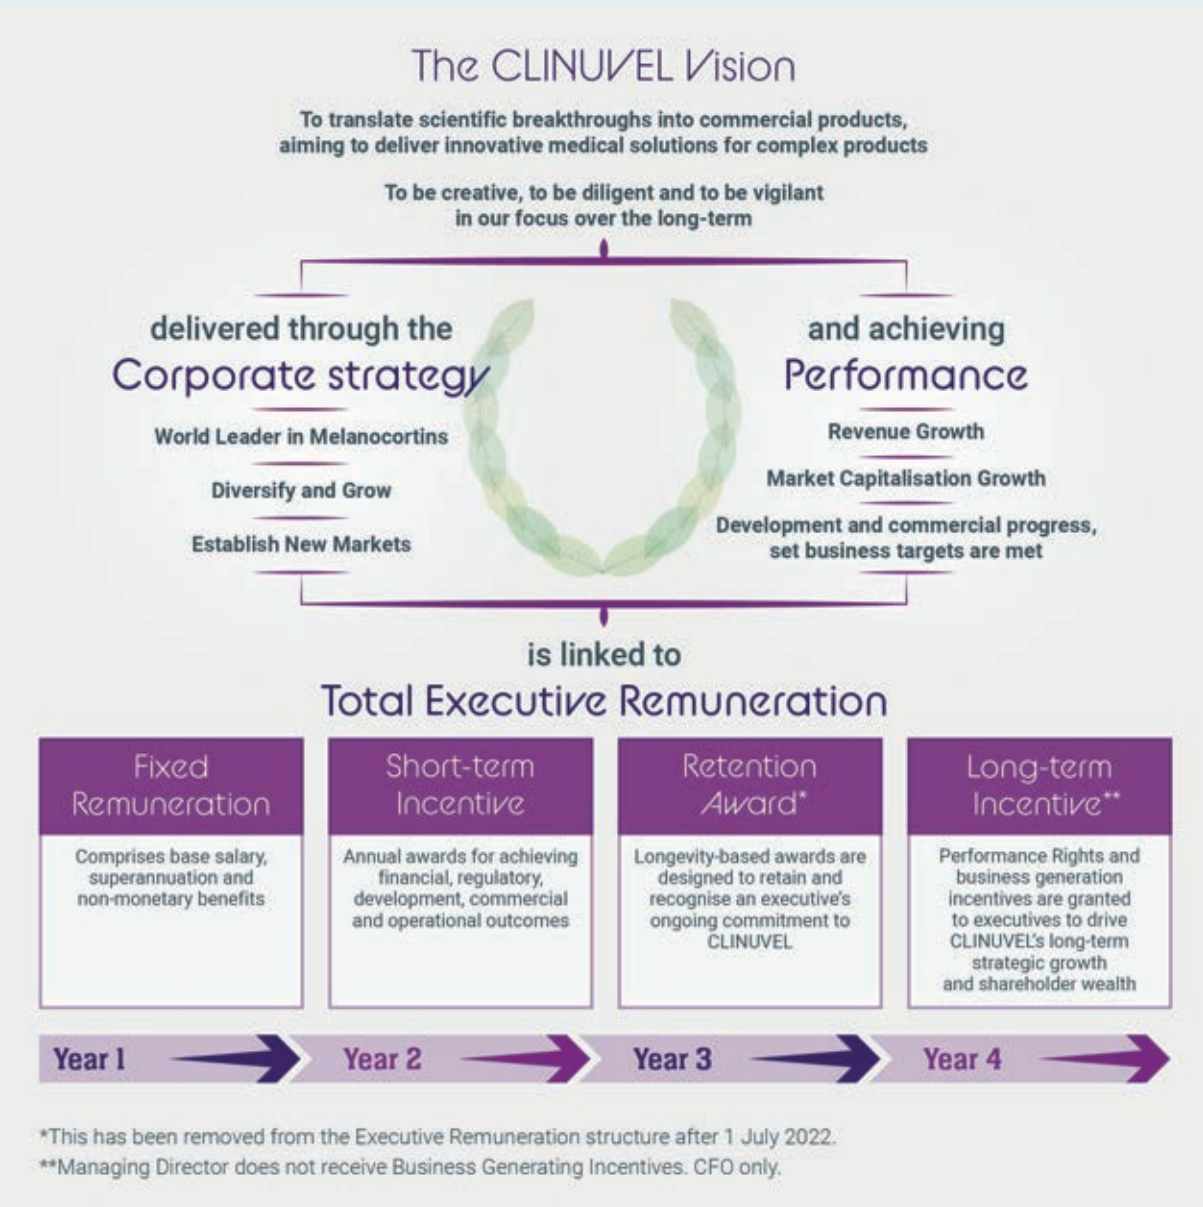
The CLINUVEL Vision

To translate scientific breakthroughs into commercial products, aiming to deliver innovative medical solutions for complex products

To be creative, to be diligent and to be vigilant in our focus over the long-term

delivered through the
Corporate strategy

World Leader in Melanocortins

Diversify and Grow

Establish New Markets

and achieving
Performance

Revenue Growth

Market Capitalisation Growth

Development and commercial progress, set business targets are met

is linked to
Total Executive Remuneration

Fixed Remuneration

Comprises base salary, superannuation and non-monetary benefits

Short-term Incentive

Annual awards for achieving financial, regulatory, development, commercial and operational outcomes

Retention Award*

Longevity-based awards are designed to retain and recognise an executive's ongoing commitment to CLINUVEL

Long-term Incentive**

Performance Rights and business generation incentives are granted to executives to drive CLINUVEL's long-term strategic growth and shareholder wealth

Year 1 Year 2 Year 3 Year 4

*This has been removed from the Executive Remuneration structure after 1 July 2022.
**Managing Director does not receive Business Generating Incentives. CFO only.